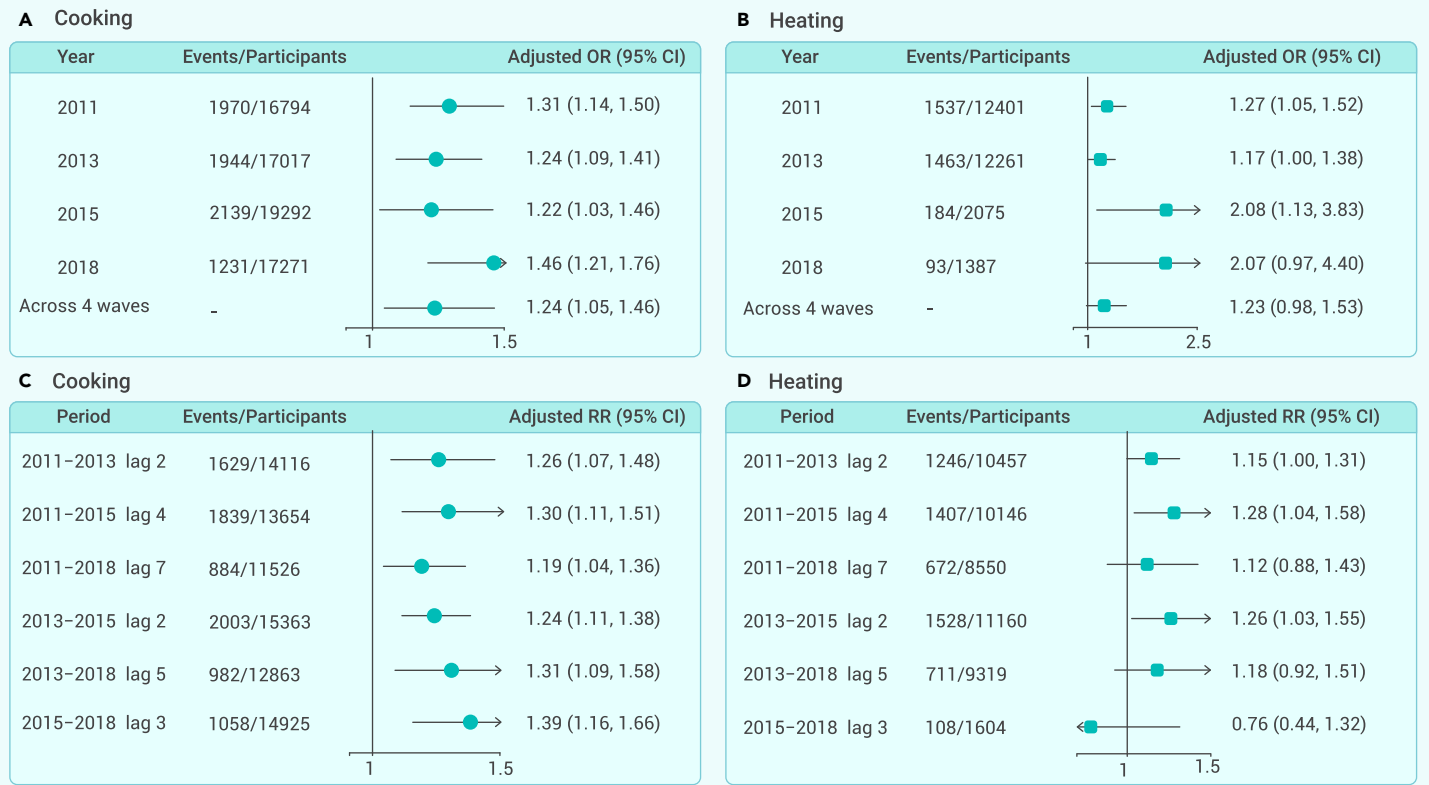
A Cooking

| Year | Events/Participants | Adjusted OR (95% CI) |
|---|---|---|
| 2011 | 1970/16794 | 1.31 (1.14, 1.50) |
| 2013 | 1944/17017 | 1.24 (1.09, 1.41) |
| 2015 | 2139/19292 | 1.22 (1.03, 1.46) |
| 2018 | 1231/17271 | 1.46 (1.21, 1.76) |
| Across 4 waves | - | 1.24 (1.05, 1.46) |

1 1.5

B Heating

| Year | Events/Participants | Adjusted OR (95% CI) |
|---|---|---|
| 2011 | 1537/12401 | 1.27 (1.05, 1.52) |
| 2013 | 1463/12261 | 1.17 (1.00, 1.38) |
| 2015 | 184/2075 | 2.08 (1.13, 3.83) |
| 2018 | 93/1387 | 2.07 (0.97, 4.40) |
| Across 4 waves | - | 1.23 (0.98, 1.53) |

1 2.5

C Cooking

| Period | Events/Participants | Adjusted RR (95% CI) |
|---|---|---|
| 2011–2013 lag 2 | 1629/14116 | 1.26 (1.07, 1.48) |
| 2011–2015 lag 4 | 1839/13654 | 1.30 (1.11, 1.51) |
| 2011–2018 lag 7 | 884/11526 | 1.19 (1.04, 1.36) |
| 2013–2015 lag 2 | 2003/15363 | 1.24 (1.11, 1.38) |
| 2013–2018 lag 5 | 982/12863 | 1.31 (1.09, 1.58) |
| 2015–2018 lag 3 | 1058/14925 | 1.39 (1.16, 1.66) |

1 1.5

D Heating

| Period | Events/Participants | Adjusted RR (95% CI) |
|---|---|---|
| 2011–2013 lag 2 | 1246/10457 | 1.15 (1.00, 1.31) |
| 2011–2015 lag 4 | 1407/10146 | 1.28 (1.04, 1.58) |
| 2011–2018 lag 7 | 672/8550 | 1.12 (0.88, 1.43) |
| 2013–2015 lag 2 | 1528/11160 | 1.26 (1.03, 1.55) |
| 2013–2018 lag 5 | 711/9319 | 1.18 (0.92, 1.51) |
| 2015–2018 lag 3 | 108/1604 | 0.76 (0.44, 1.32) |

1 1.5